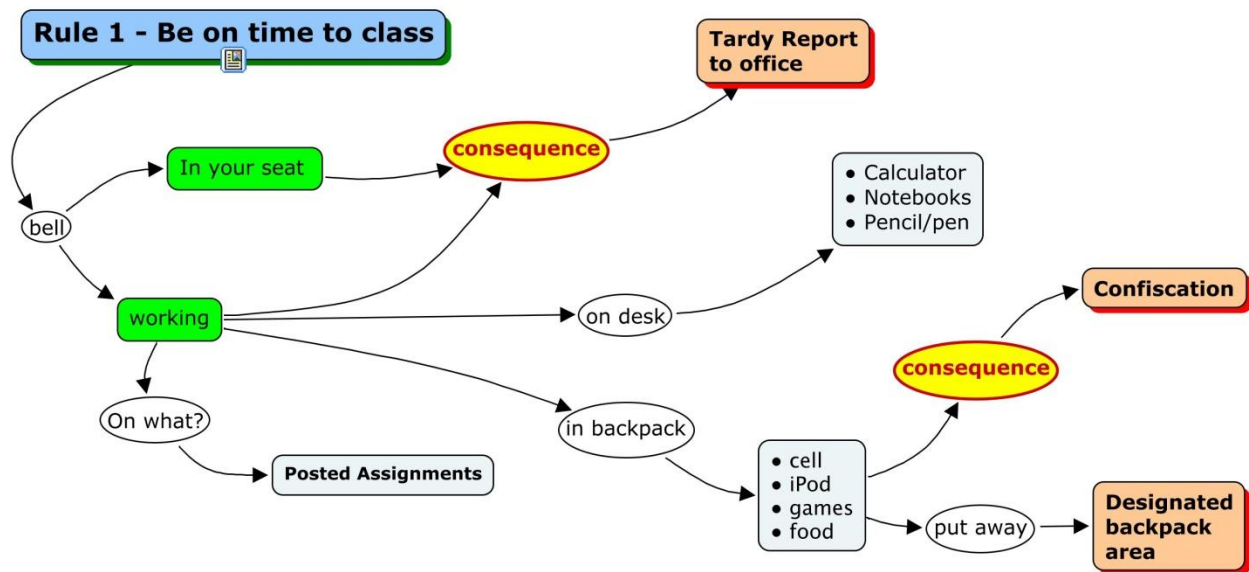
Rule 1 - Be on time to class

Tardy Report to office

consequence

In your seat

bell

working

On what?

Posted Assignments

on desk

- Calculator
- Notebooks
- Pencil/pen

in backpack

- cell
- iPod
- games
- food

consequence

Confiscation

put away

Designated backpack area